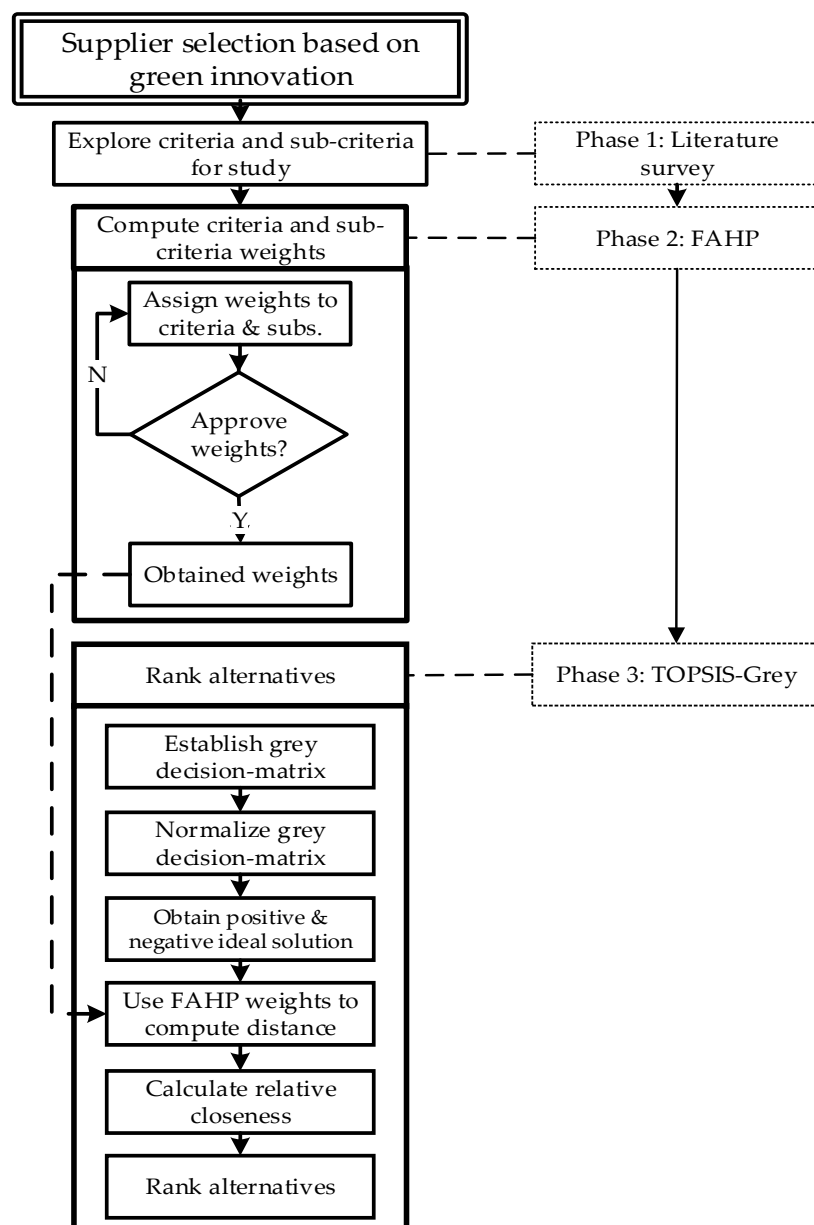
Supplier selection based on green innovation

Explore criteria and sub-criteria for study

Phase 1: Literature survey

Compute criteria and sub-criteria weights

Phase 2: FAHP

Assign weights to criteria & subs.

N

Approve weights?

Y

Obtained weights

Rank alternatives

Phase 3: TOPSIS-Grey

Establish grey decision-matrix

Normalize grey decision-matrix

Obtain positive & negative ideal solution

Use FAHP weights to compute distance

Calculate relative closeness

Rank alternatives